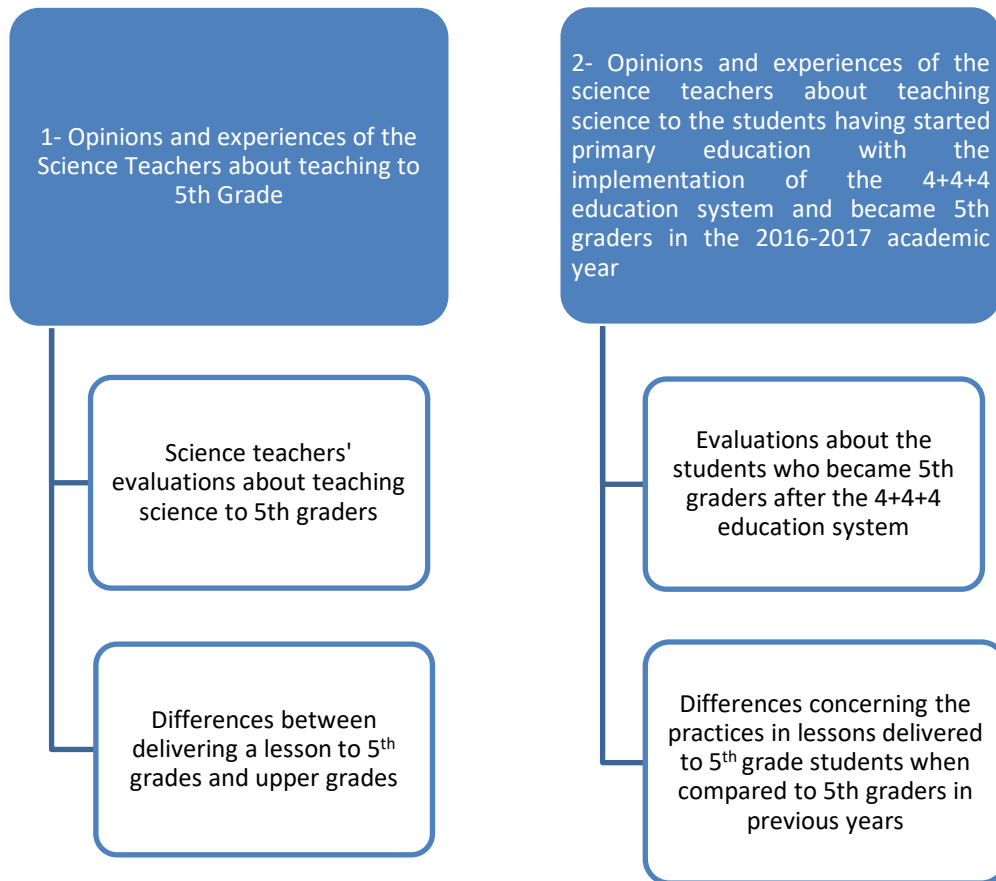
1- Opinions and experiences of the Science Teachers about teaching to 5th Grade

Science teachers' evaluations about teaching science to 5th graders

Differences between delivering a lesson to 5$^{th}$ grades and upper grades

2- Opinions and experiences of the science teachers about teaching science to the students having started primary education with the implementation of the 4+4+4 education system and became 5th graders in the 2016-2017 academic year

Evaluations about the students who became 5th graders after the 4+4+4 education system

Differences concerning the practices in lessons delivered to 5$^{th}$ grade students when compared to 5th graders in previous years